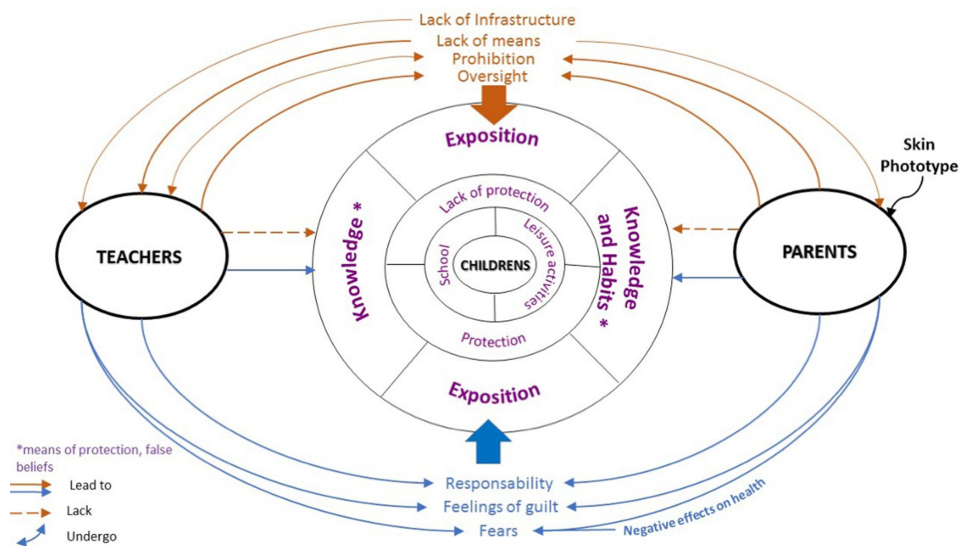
Lack of Infrastructure
Lack of means
Prohibition
Oversight

Skin Phototype

Exposition

Lack of protection

Knowledge *

Knowledge and Habits *

TEACHERS

School

CHILDRENS

Leisure activities

PARENTS

Protection

Exposition

*means of protection, false beliefs

Lead to

Lack

Undergo

Responsability
Feelings of guilt
Fears

Negative effects on health